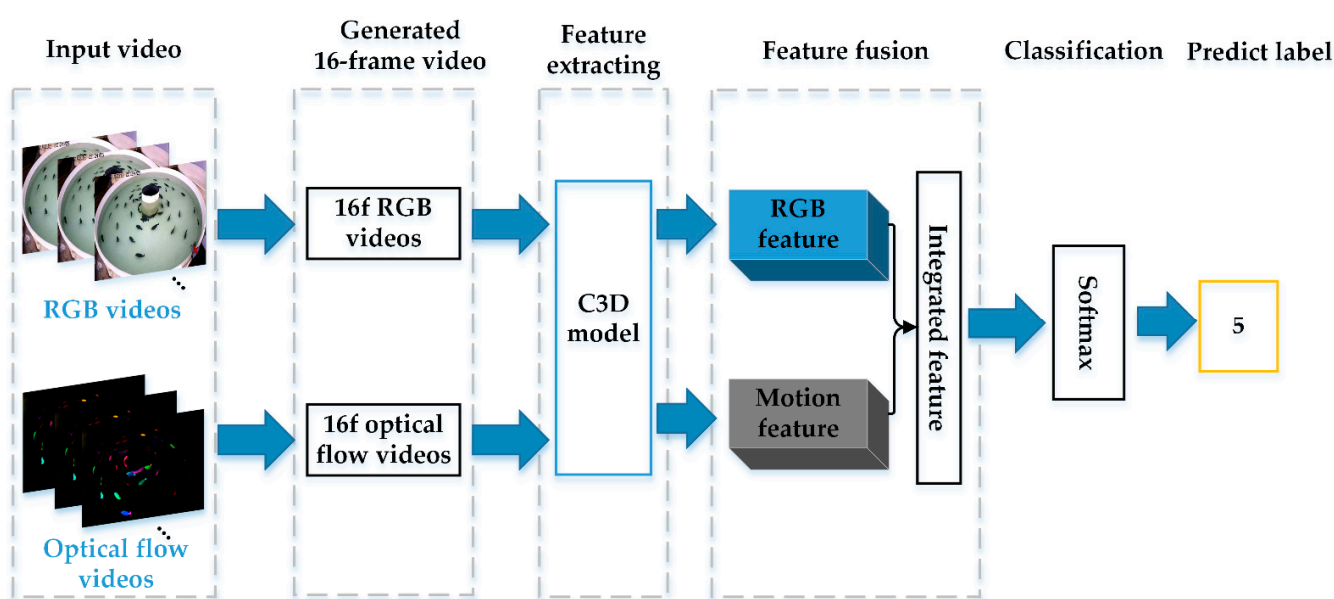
Input video

Generated 16-frame video

Feature extracting

Feature fusion

Classification

Predict label

RGB videos

Optical flow videos

16f RGB videos

16f optical flow videos

C3D model

RGB feature

Motion feature

Integrated feature

Softmax

5